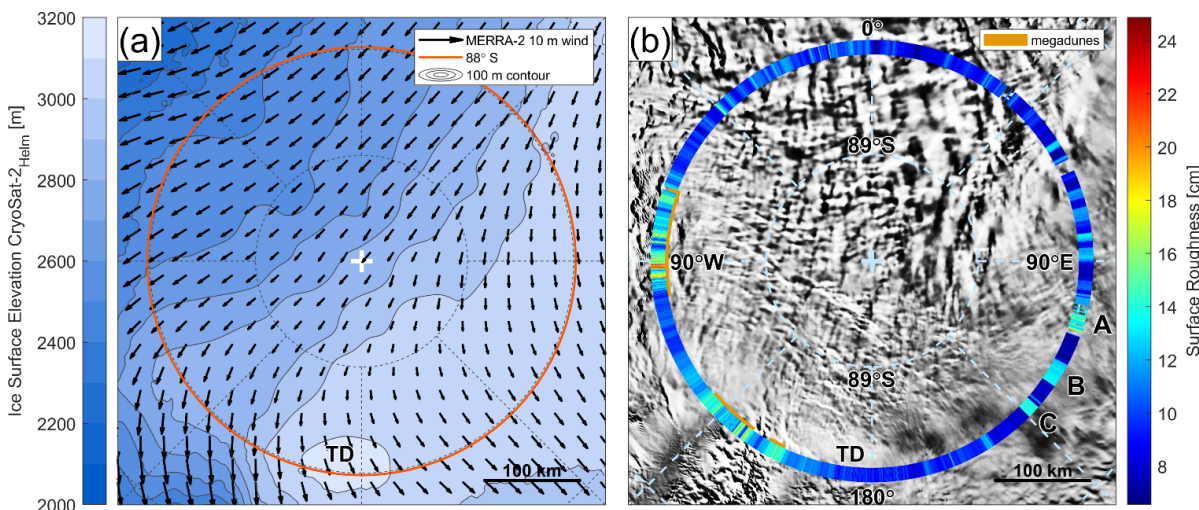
3200
3000
2800
2600
2400
2200
2000
Ice Surface Elevation CryoSat-2$_{Helm}$ [m]

(a)
MERRA-2 10 m wind
88° S
100 m contour
TD
100 km

(b)
megadunes
0°
89°S
90°W
90°E
A
89°S
B
C
TD
180°
100 km

24
22
20
18
16
14
12
10
8
Surface Roughness [cm]